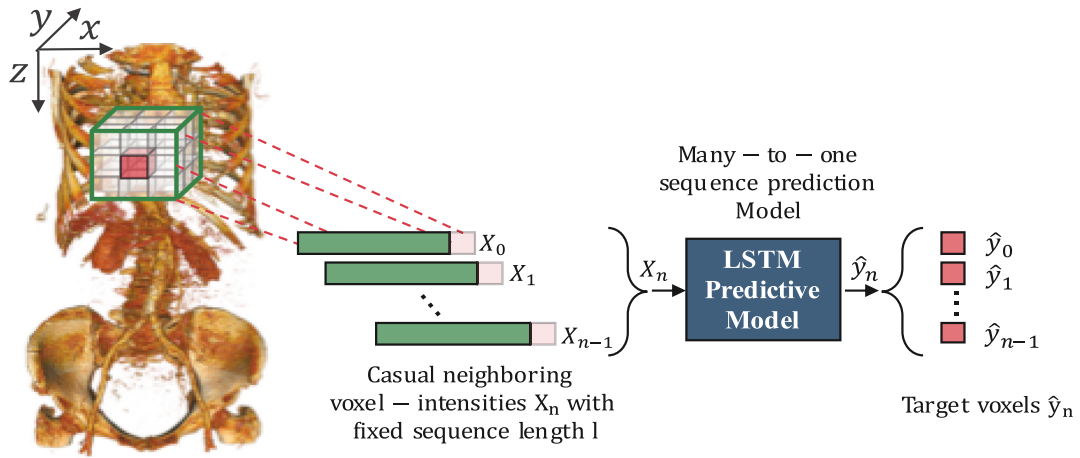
$y$ $x$ $z$

$X_0$
$X_1$
$X_{n-1}$

Casual neighboring voxel − intensities $X_n$ with fixed sequence length l

Many − to − one sequence prediction Model

$X_n$

LSTM Predictive Model

$\hat{y}_n$

$\hat{y}_0$
$\hat{y}_1$
$\hat{y}_{n-1}$

Target voxels $\hat{y}_n$